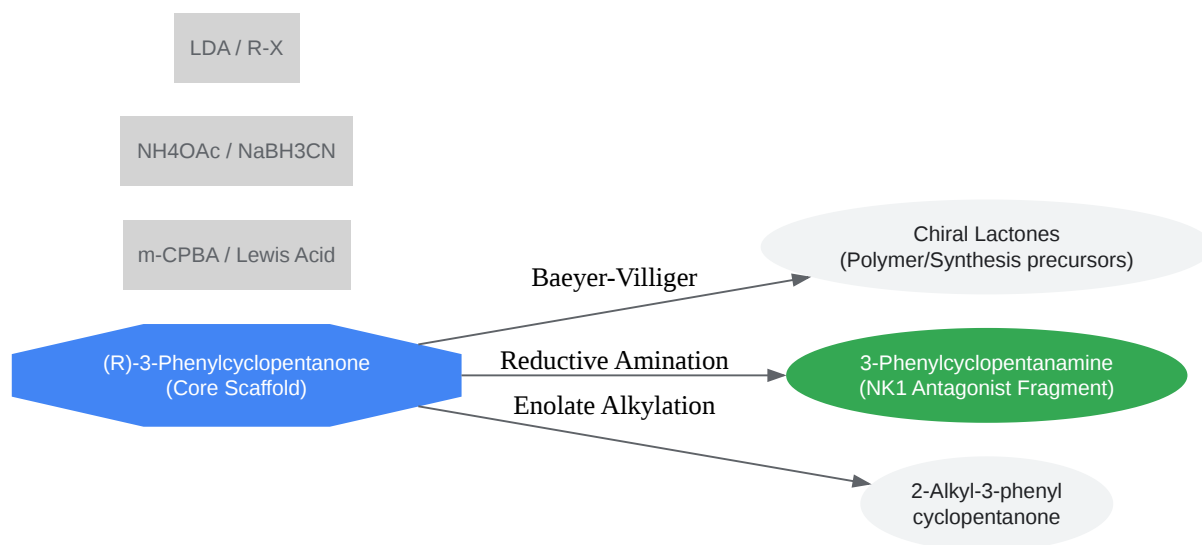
LDA / R-X

NH4OAc / NaBH3CN

m-CPBA / Lewis Acid

(R)-3-Phenylcyclopentanone
(Core Scaffold)

Baeyer-Villiger

Reductive Amination

Enolate Alkylation

Chiral Lactones
(Polymer/Synthesis precursors)

3-Phenylcyclopentanamine
(NK1 Antagonist Fragment)

2-Alkyl-3-phenyl
cyclopentanone